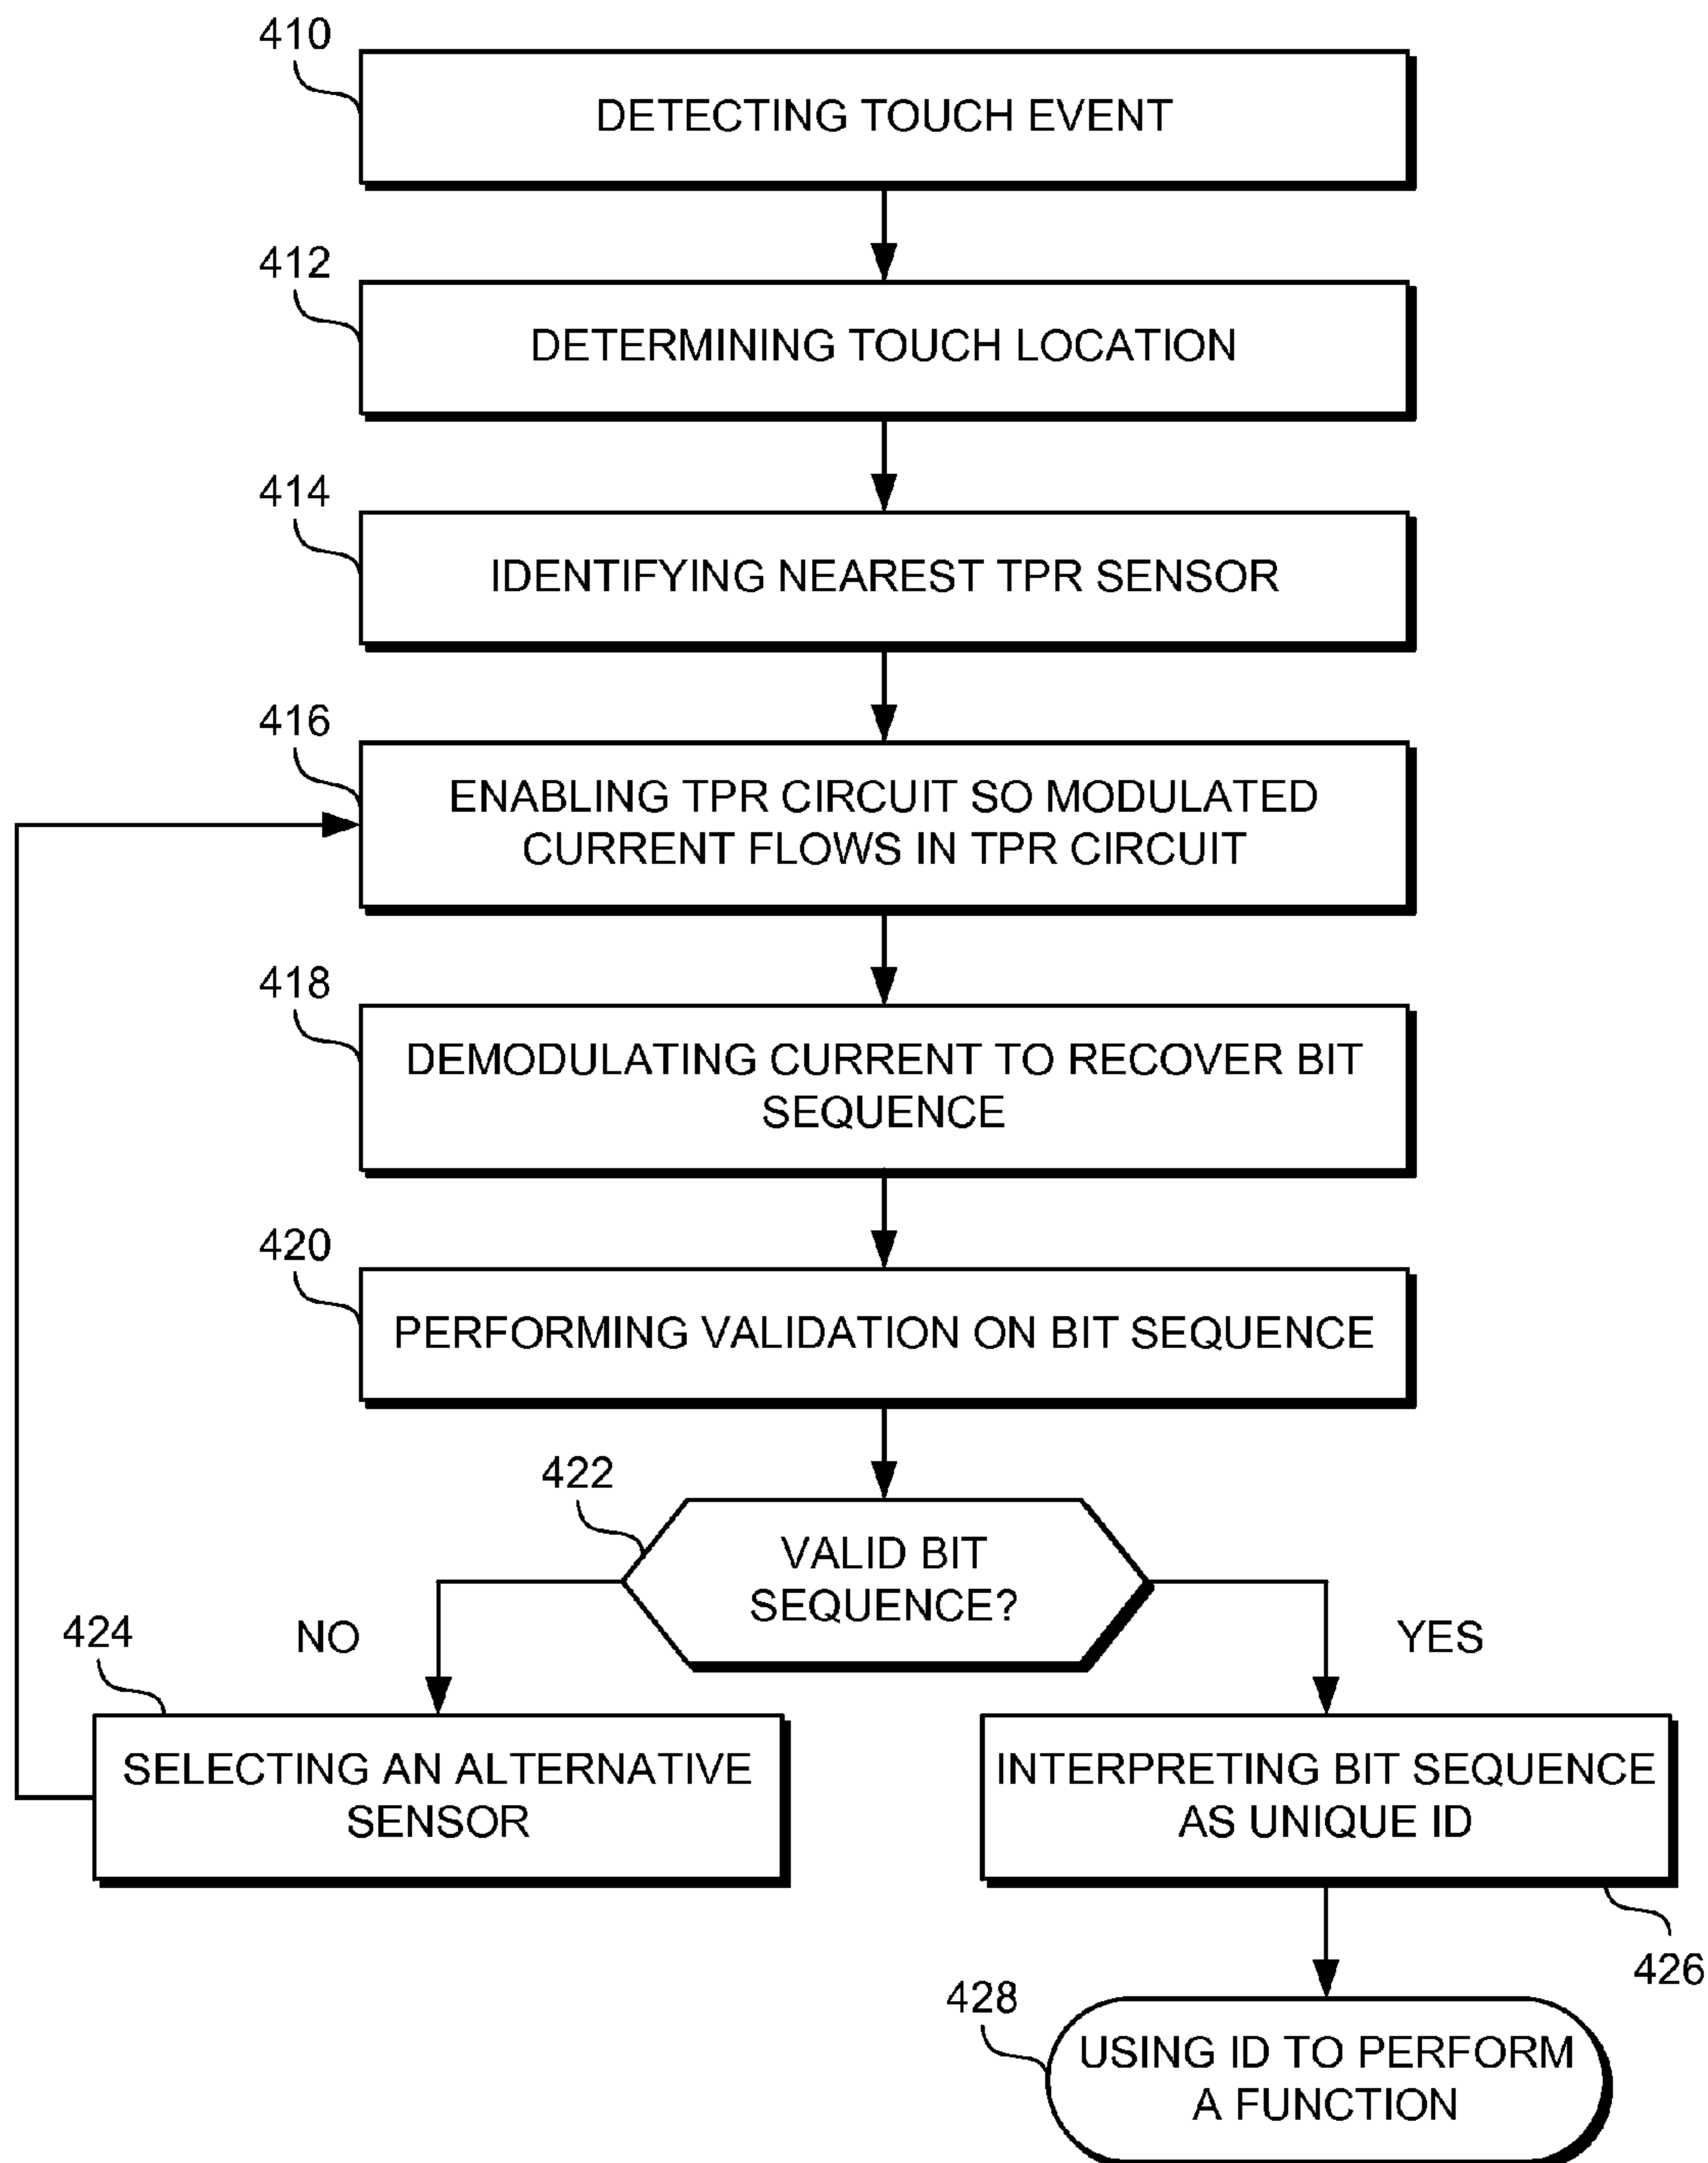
410

DETECTING TOUCH EVENT

412

DETERMINING TOUCH LOCATION

414

IDENTIFYING NEAREST TPR SENSOR

416

ENABLING TPR CIRCUIT SO MODULATED CURRENT FLOWS IN TPR CIRCUIT

418

DEMODULATING CURRENT TO RECOVER BIT SEQUENCE

420

PERFORMING VALIDATION ON BIT SEQUENCE

422

VALID BIT SEQUENCE?

NO

YES

424

SELECTING AN ALTERNATIVE SENSOR

INTERPRETING BIT SEQUENCE AS UNIQUE ID

426

428

USING ID TO PERFORM A FUNCTION